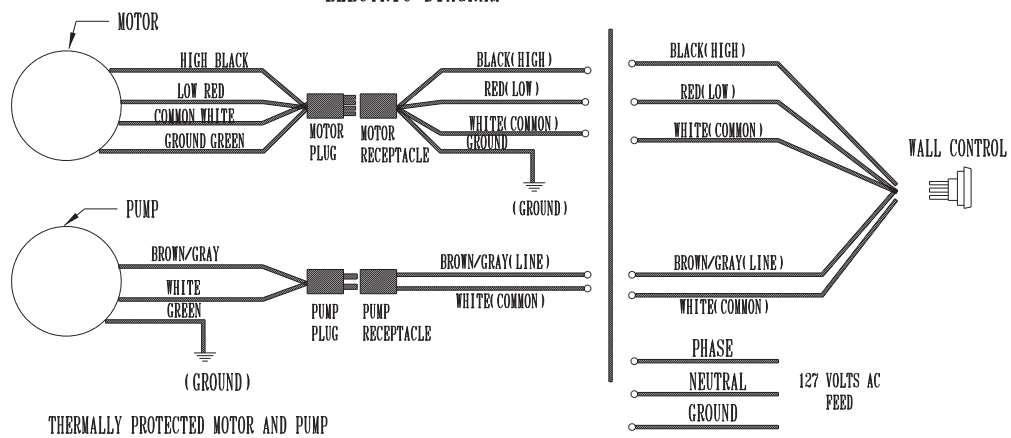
MOTOR

HIGH BLACK
LOW RED
COMMON WHITE
GROUND GREEN

MOTOR PLUG
MOTOR RECEPTACLE

BLACK(HIGH)
RED(LOW)
WHITE(COMMON)
GROUND

(GROUND)

BLACK(HIGH)
RED(LOW)
WHITE(COMMON)

WALL CONTROL

PUMP

BROWN/GRAY
WHITE
GREEN

(GROUND)

PUMP PLUG
PUMP RECEPTACLE

BROWN/GRAY(LINE)
WHITE(COMMON)

BROWN/GRAY(LINE)
WHITE(COMMON)

PHASE
NEUTRAL
GROUND
127 VOLTS AC FEED

THERMALLY PROTECTED MOTOR AND PUMP